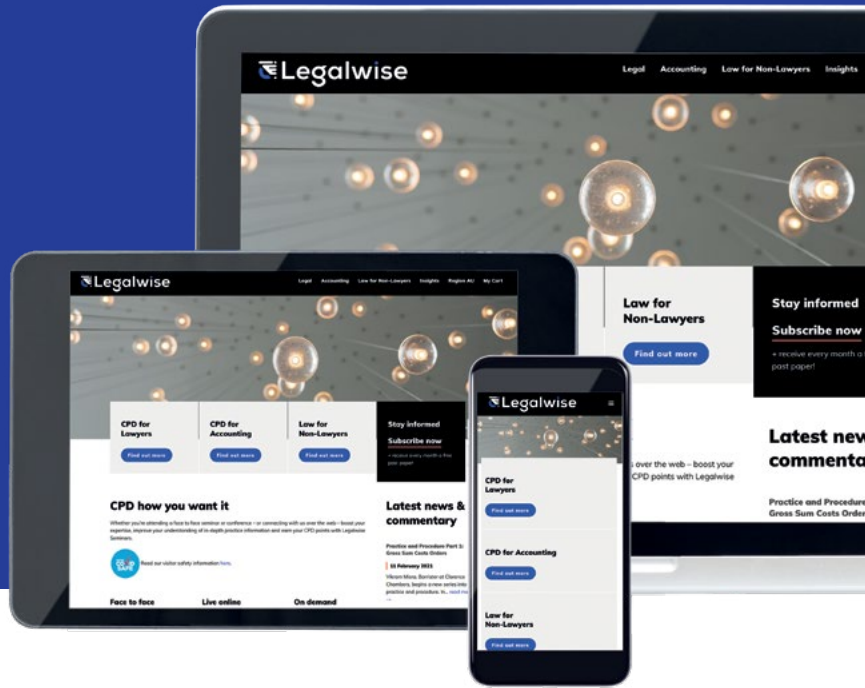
Legalwise

Legal Accounting Law for Non-Lawyers Insights

Law for Non-Lawyers

Find out more

Stay informed

Subscribe now

+ receive every month a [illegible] past paper!

Latest new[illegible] commenta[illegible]

Practice and Procedure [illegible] Gross Sum Costs Order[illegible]

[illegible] over the web – boost your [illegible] CPD points with Legalwise

Legalwise

Legal Accounting Law for Non-Lawyers Insights Region AU My Cart

CPD for Lawyers

Find out more

CPD for Accounting

Find out more

Law for Non-Lawyers

Find out more

Stay informed

Subscribe now

+ receive every month a free past paper

CPD how you want it

Whether you're attending a face to face seminar or conference – or connecting with us over the web – boost your expertise, improve your understanding of in-depth practice information and earn your CPD points with Legalwise Seminars.

Read our visitor safety information here.

Face to face

Live online

On demand

Latest news & commentary

Practice and Procedure Part 1: Gross Sum Costs Orders

15 February 2021

Vikram Misra, Barrister at Clarence Chambers, begins a new series into practice and procedure. In... read more

Legalwise

CPD for Lawyers

Find out more

CPD for Accounting

Find out more

Law for Non-Lawyers

Find out more